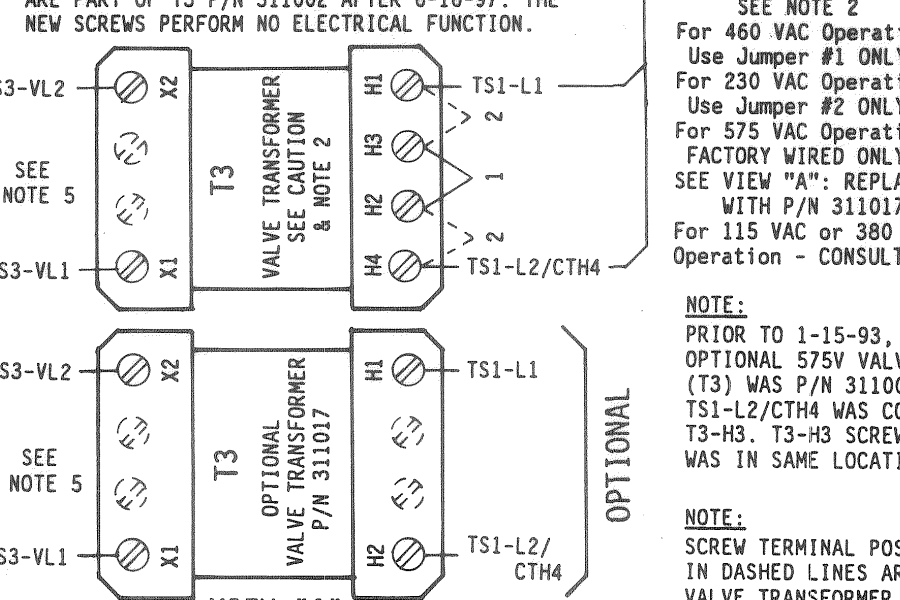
ARE PART OF T3 P/N 311002 AFTER 6-16-97. THE NEW SCREWS PERFORM NO ELECTRICAL FUNCTION.

S3-VL2
X2
SEE NOTE 5
S3-VL1
X1
T3
VALVE TRANSFORMER SEE CAUTION & NOTE 2
H1
H3
H2
H4
TS1-L1
2
1
2
TS1-L2/CTH4

S3-VL2
X2
SEE NOTE 5
S3-VL1
X1
T3
OPTIONAL VALVE TRANSFORMER P/N 311017
H1
H2
TS1-L1
TS1-L2/ CTH4
OPTIONAL

SEE NOTE 2
For 460 VAC Operat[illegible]
Use Jumper #1 ONLY
For 230 VAC Operati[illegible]
Use Jumper #2 ONLY
For 575 VAC Operati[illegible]
FACTORY WIRED ONLY
SEE VIEW "A": REPLA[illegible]
WITH P/N 311017
For 115 VAC or 380 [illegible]
Operation - CONSULT

NOTE:
PRIOR TO 1-15-93, OPTIONAL 575V VALV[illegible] (T3) WAS P/N 3110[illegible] TS1-L2/CTH4 WAS CO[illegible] T3-H3. T3-H3 SCREV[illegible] WAS IN SAME LOCATI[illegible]

NOTE:
SCREW TERMINAL POS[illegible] IN DASHED LINES AR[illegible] VALVE TRANSFORMER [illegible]